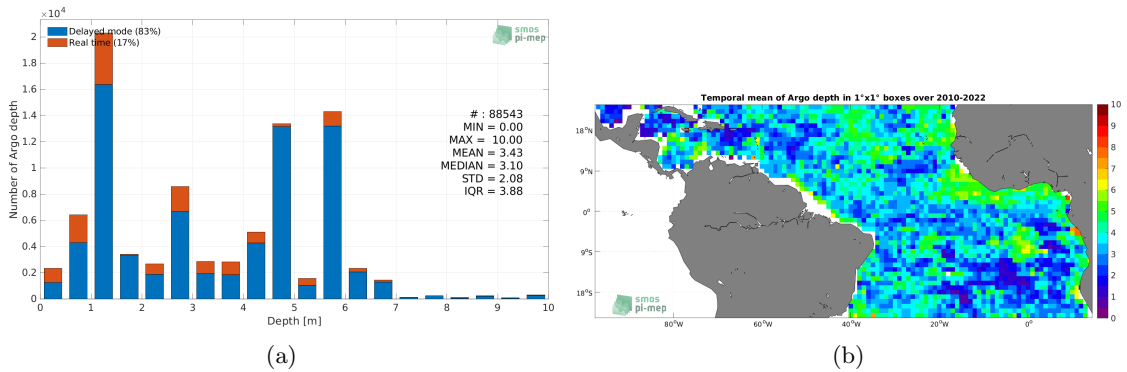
$\times 10^4$

Delayed mode (83%)
Real time (17%)

smos pi-mep

# : 88543
MIN = 0.00
MAX = 10.00
MEAN = 3.43
MEDIAN = 3.10
STD = 2.08
IQR = 3.88

Number of Argo depth

2
1.8
1.6
1.4
1.2
1
0.8
0.6
0.4
0.2
0

0 1 2 3 4 5 6 7 8 9 10

Depth [m]

(a)

Temporal mean of Argo depth in 1°x1° boxes over 2010-2022

18°N
9°N
0°
9°S
18°S

80°W 60°W 40°W 20°W 0°

smos pi-mep

10
9
8
7
6
5
4
3
2
1
0

(b)